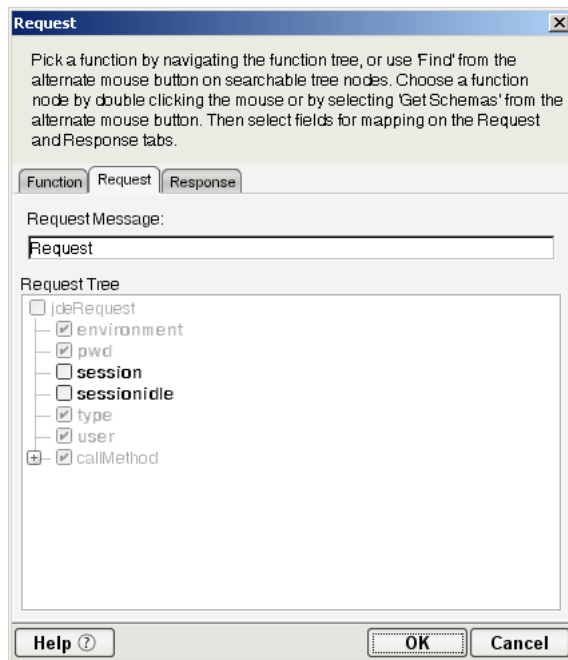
Request

Pick a function by navigating the function tree, or use 'Find' from the alternate mouse button on searchable tree nodes. Choose a function node by double clicking the mouse or by selecting 'Get Schemas' from the alternate mouse button. Then select fields for mapping on the Request and Response tabs.

Function | Request | Response

Request Message:

Request

Request Tree

jdeRequest
environment
pwd
session
sessionidle
type
user
callMethod

Help ⓘ | OK | Cancel